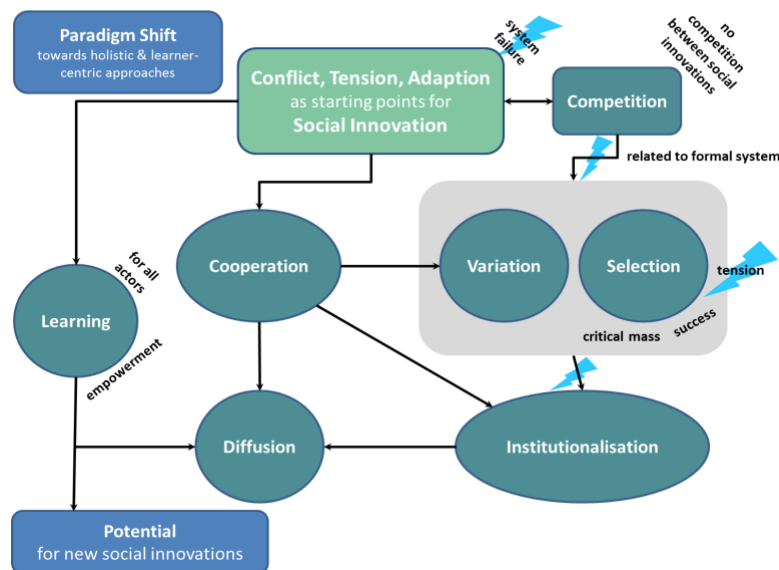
Paradigm Shift
towards holistic & learner-centric approaches

system failure

Conflict, Tension, Adaption
as starting points for
Social Innovation

no competition between social innovations

Competition

related to formal system

Cooperation

Variation

Selection

tension

for all actors

Learning

empowerment

critical mass

success

Diffusion

Institutionalisation

Potential
for new social innovations